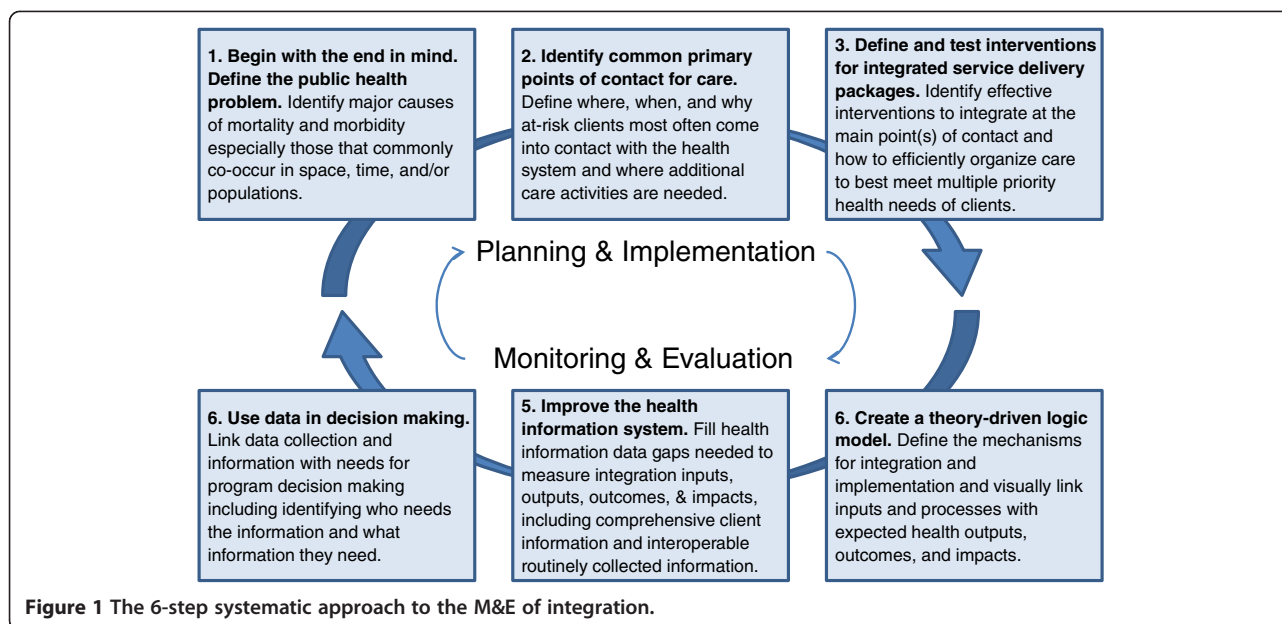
**1. Begin with the end in mind. Define the public health problem.** Identify major causes of mortality and morbidity especially those that commonly co-occur in space, time, and/or populations.

**2. Identify common primary points of contact for care.** Define where, when, and why at-risk clients most often come into contact with the health system and where additional care activities are needed.

**3. Define and test interventions for integrated service delivery packages.** Identify effective interventions to integrate at the main point(s) of contact and how to efficiently organize care to best meet multiple priority health needs of clients.

Planning & Implementation

Monitoring & Evaluation

**6. Use data in decision making.** Link data collection and information with needs for program decision making including identifying who needs the information and what information they need.

**5. Improve the health information system.** Fill health information data gaps needed to measure integration inputs, outputs, outcomes, & impacts, including comprehensive client information and interoperable routinely collected information.

**6. Create a theory-driven logic model.** Define the mechanisms for integration and implementation and visually link inputs and processes with expected health outputs, outcomes, and impacts.

**Figure 1 The 6-step systematic approach to the M&E of integration.**